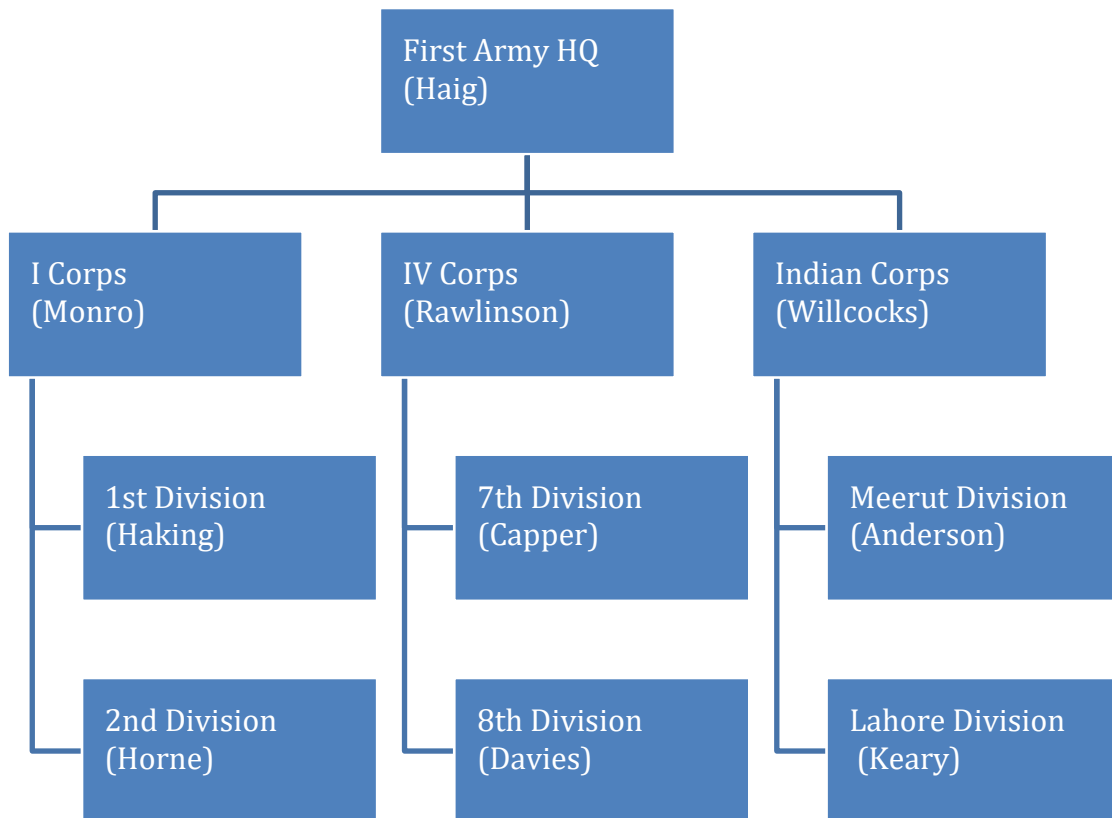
First Army HQ
(Haig)

I Corps
(Monro)

IV Corps
(Rawlinson)

Indian Corps
(Willcocks)

1st Division
(Haking)

2nd Division
(Horne)

7th Division
(Capper)

8th Division
(Davies)

Meerut Division
(Anderson)

Lahore Division
(Keary)